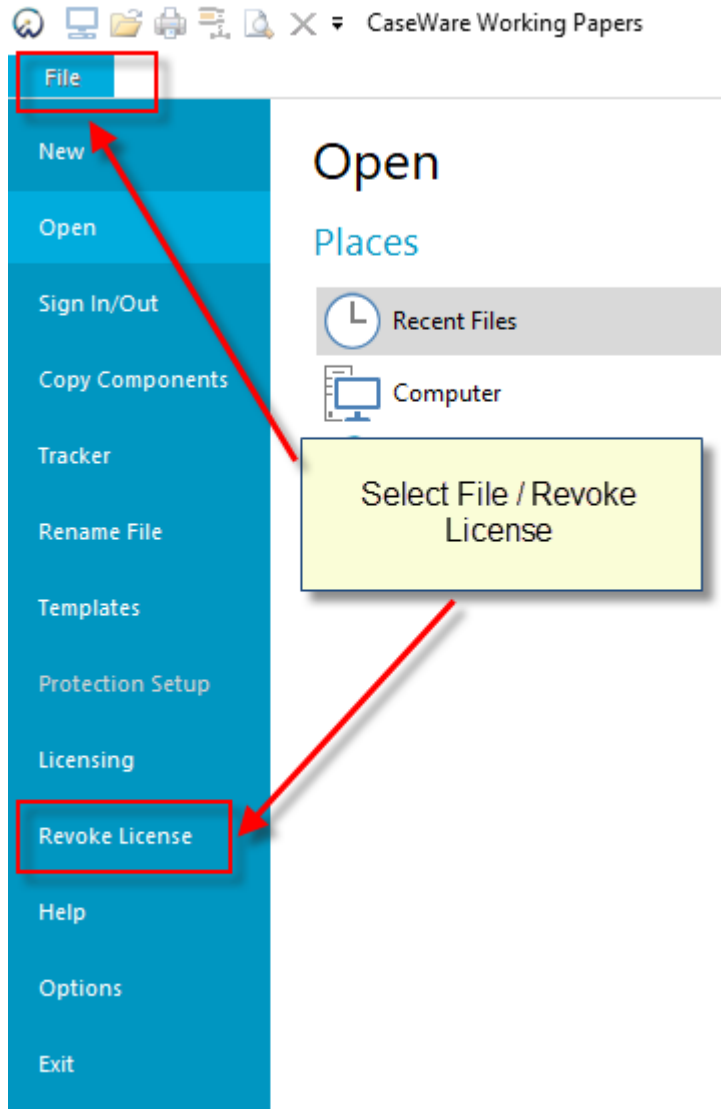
CaseWare Working Papers

File

New

Open

Sign In/Out

Copy Components

Tracker

Rename File

Templates

Protection Setup

Licensing

Revoke License

Help

Options

Exit

Open

Places

Recent Files

Computer

Select File / Revoke License